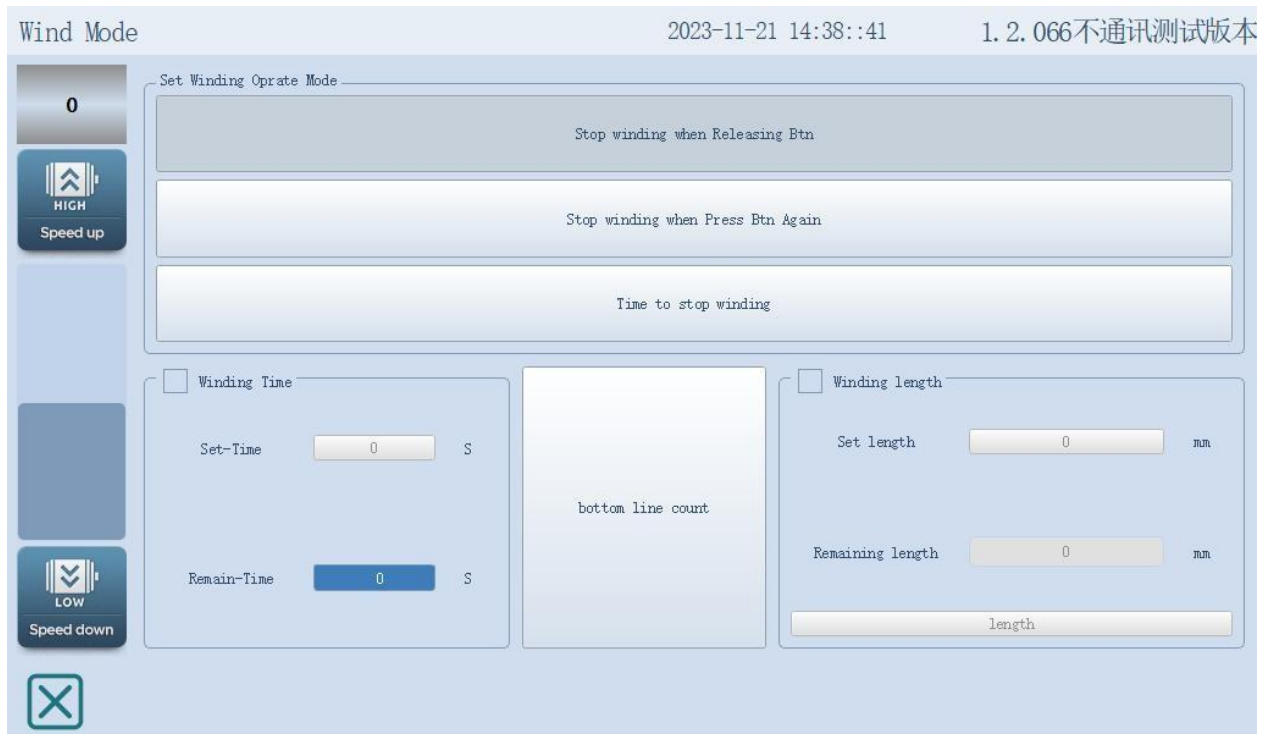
Wind Mode

2023-11-21 14:38::41

1.2.066不通讯测试版本

0

HIGH
Speed up

LOW
Speed down

Set Winding Oprate Mode

Stop winding when Releasing Btn

Stop winding when Press Btn Again

Time to stop winding

Winding Time

Set-Time 0 S

Remain-Time 0 S

bottom line count

Winding length

Set length 0 mm

Remaining length 0 mm

length